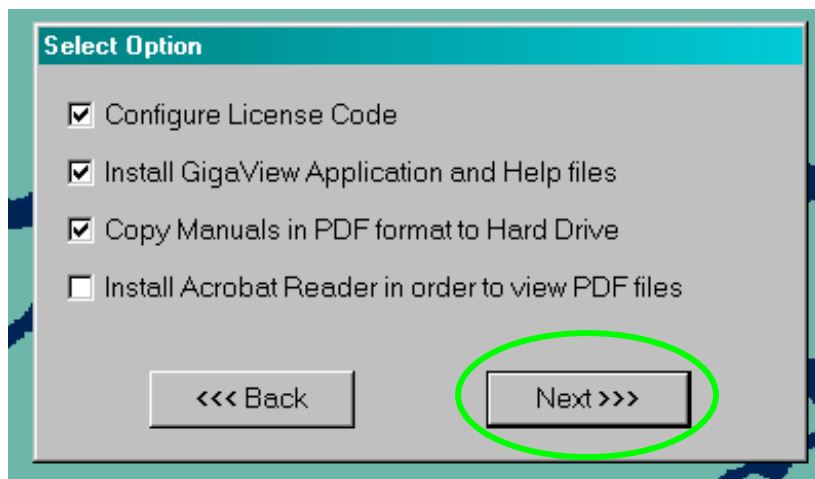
Select Option

☑ Configure License Code

☑ Install GigaView Application and Help files

☑ Copy Manuals in PDF format to Hard Drive

☐ Install Acrobat Reader in order to view PDF files

<<< Back

Next >>>